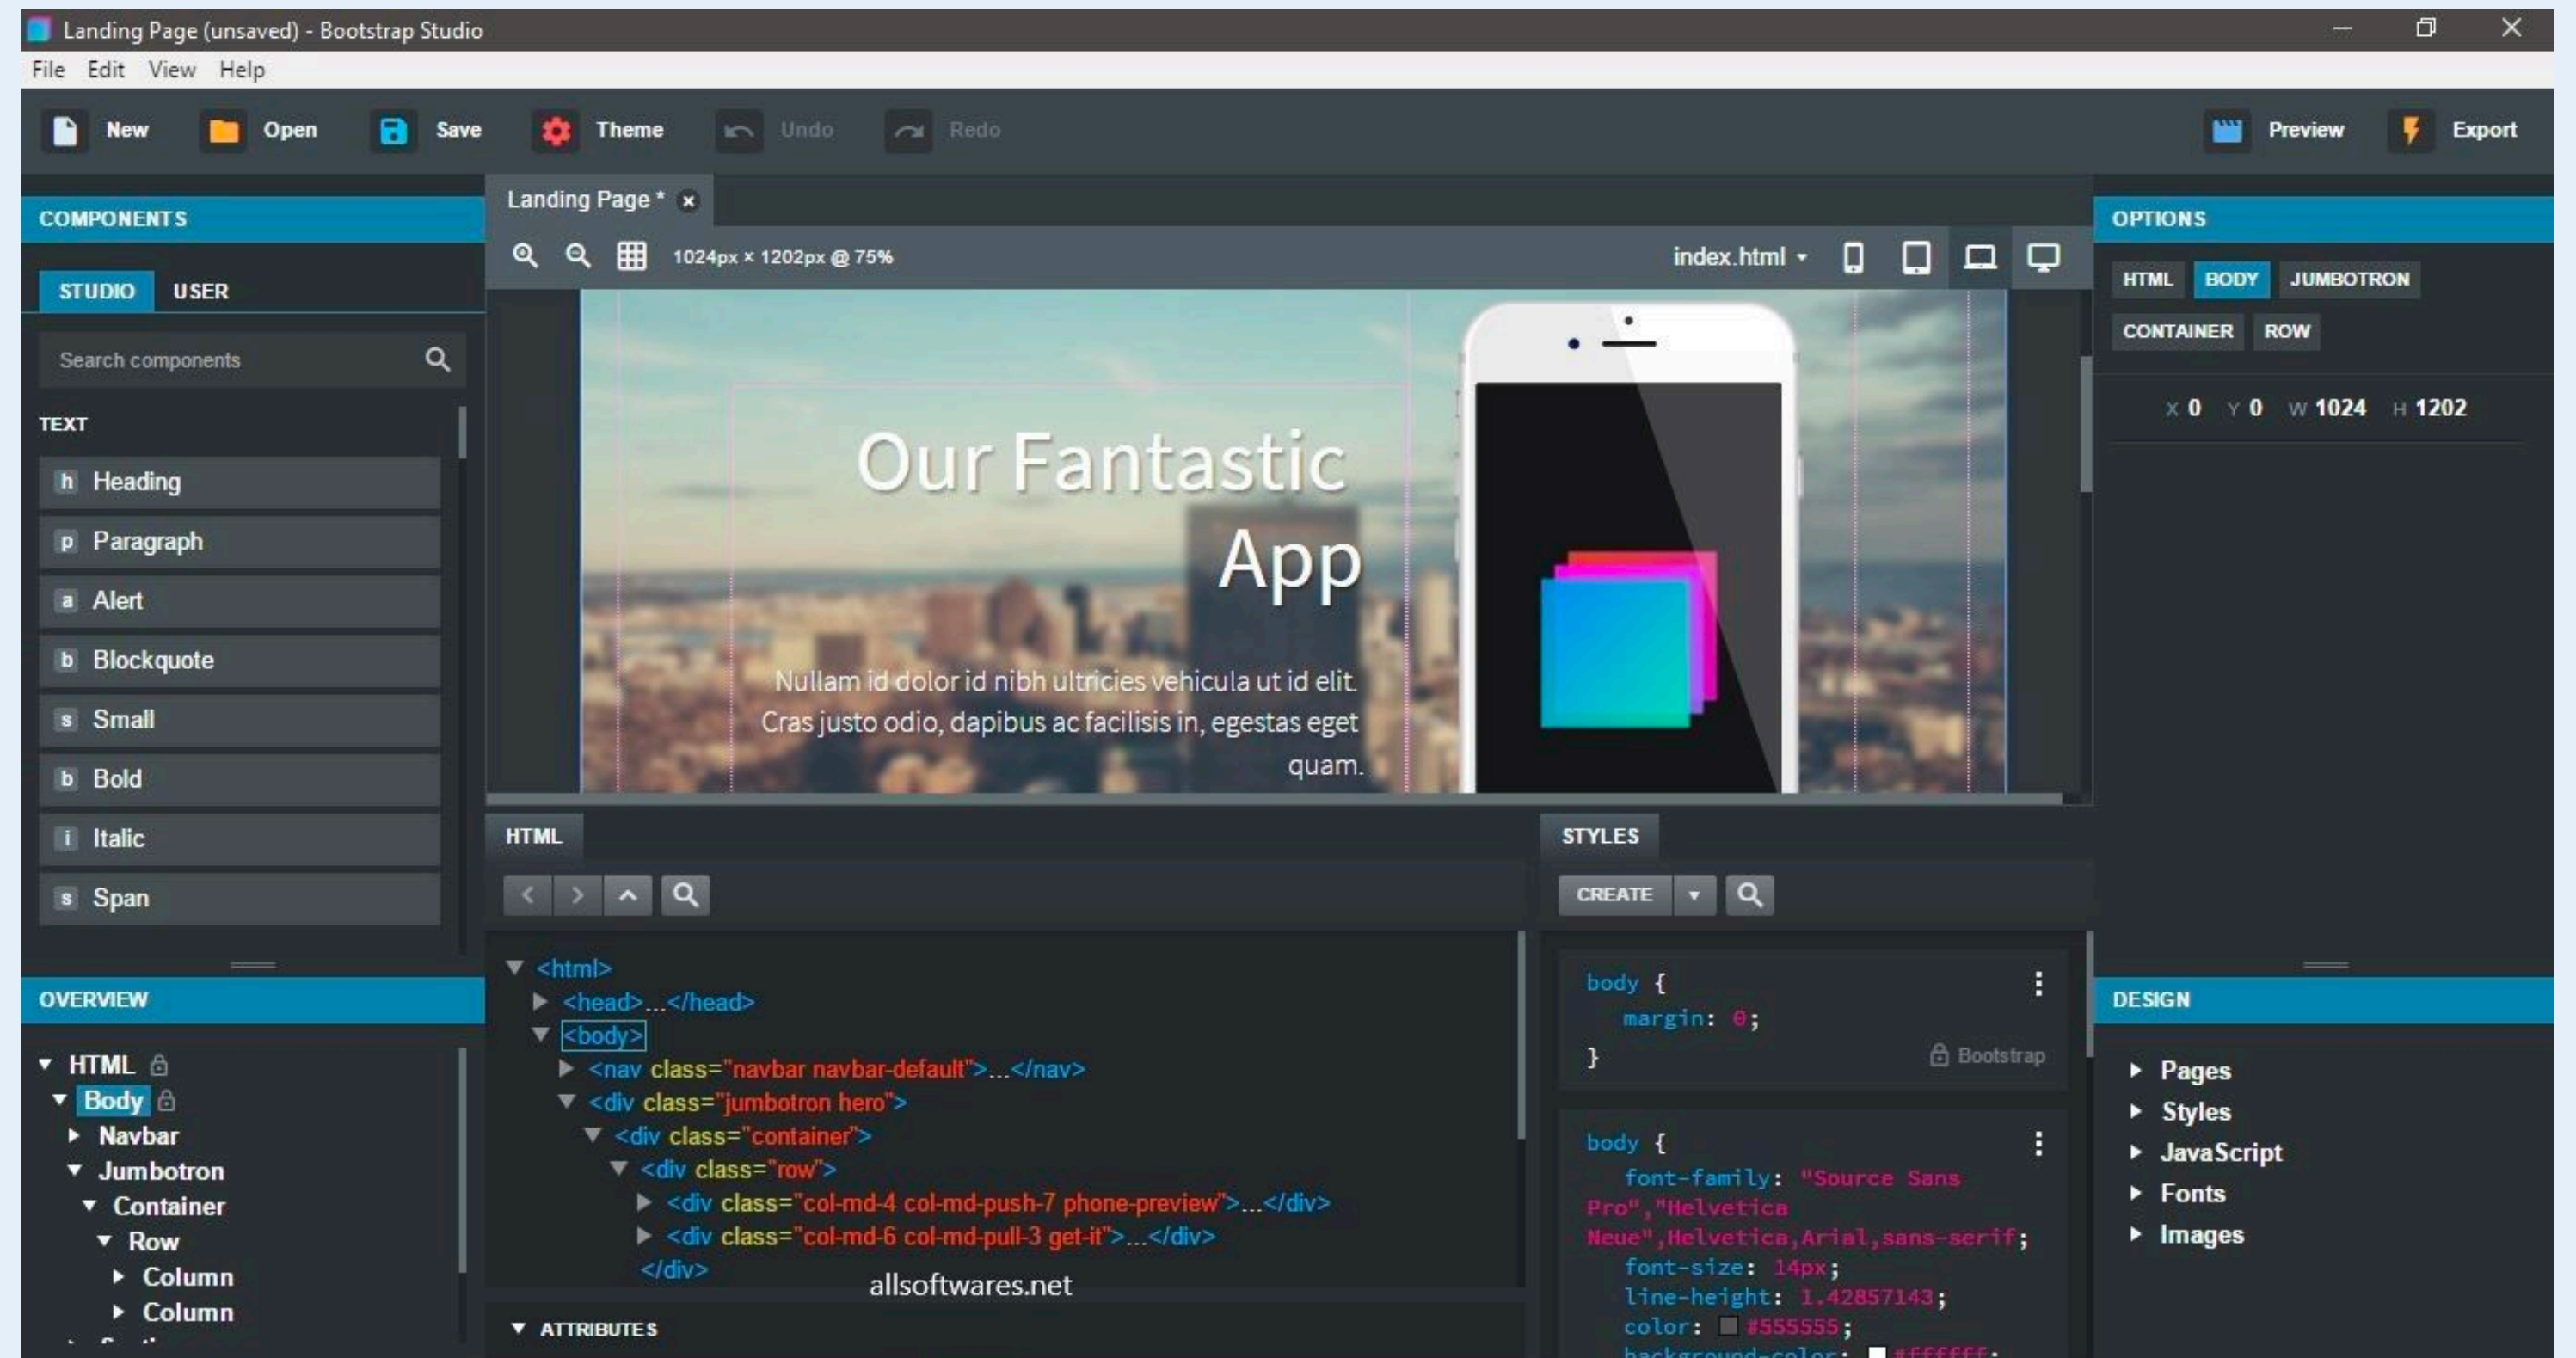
Landing Page (unsaved) - Bootstrap Studio

File Edit View Help

New Open Save Theme Undo Redo Preview Export

COMPONENTS

STUDIO USER

Search components

TEXT

h Heading
p Paragraph
a Alert
b Blockquote
s Small
b Bold
i Italic
s Span

OVERVIEW

HTML
Body
Navbar
Jumbotron
Container
Row
Column
Column

Landing Page *

1024px × 1202px @ 75%

index.html

Our Fantastic App

Nullam id dolor id nibh ultricies vehicula ut id elit. Cras justo odio, dapibus ac facilisis in, egestas eget quam.

HTML

<html>
<head>...</head>
<body>
<nav class="navbar navbar-default">...</nav>
<div class="jumbotron hero">
<div class="container">
<div class="row">
<div class="col-md-4 col-md-push-7 phone-preview">...</div>
<div class="col-md-6 col-md-pull-3 get-it">...</div>
</div>

allsoftwares.net

ATTRIBUTES

STYLES

CREATE

body {
margin: 0;
}
Bootstrap

body {
font-family: "Source Sans Pro","Helvetica Neue",Helvetica,Arial,sans-serif;
font-size: 14px;
line-height: 1.42857143;
color: #555555;
background-color: #ffffff;

OPTIONS

HTML BODY JUMBOTRON
CONTAINER ROW

X 0 Y 0 W 1024 H 1202

DESIGN

Pages
Styles
JavaScript
Fonts
Images